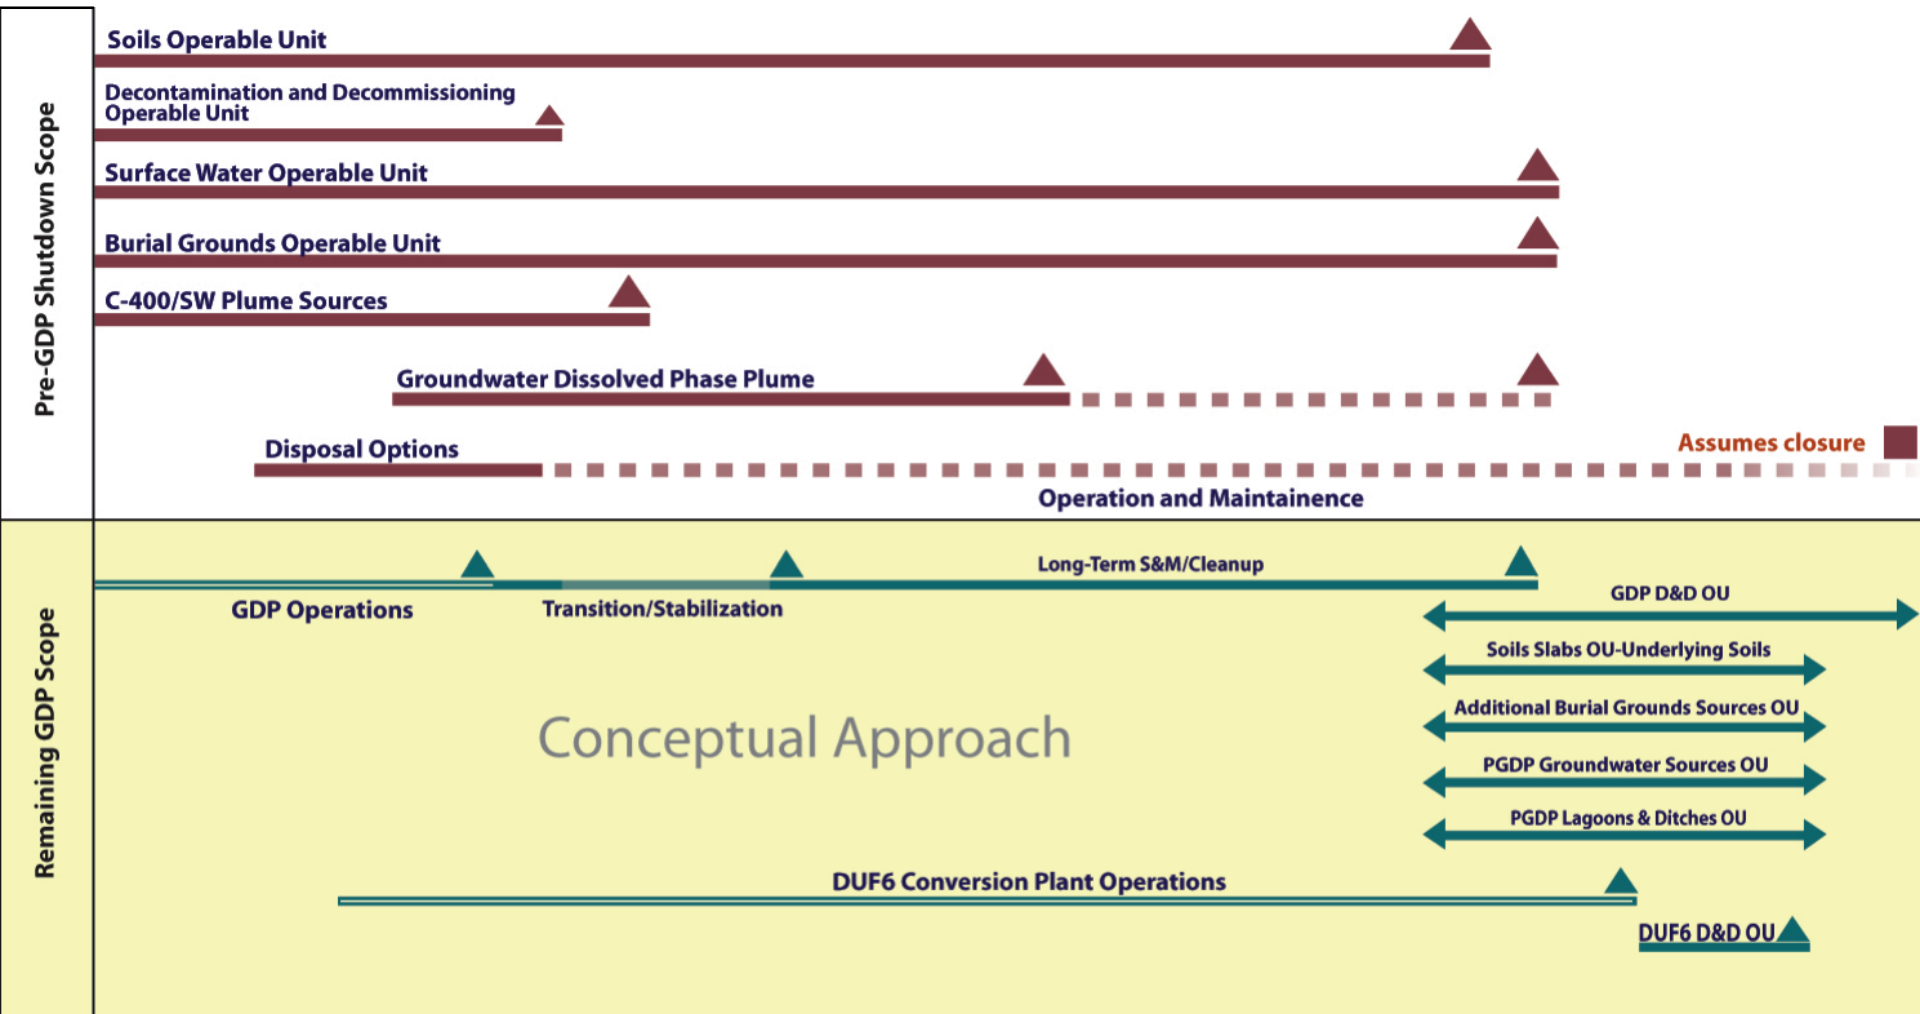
Pre-GDP Shutdown Scope

Soils Operable Unit

Decontamination and Decommissioning Operable Unit

Surface Water Operable Unit

Burial Grounds Operable Unit

C-400/SW Plume Sources

Groundwater Dissolved Phase Plume

Disposal Options

Assumes closure

Operation and Maintainence

Remaining GDP Scope

Long-Term S&M/Cleanup

GDP Operations

Transition/Stabilization

GDP D&D OU

Soils Slabs OU-Underlying Soils

Additional Burial Grounds Sources OU

PGDP Groundwater Sources OU

PGDP Lagoons & Ditches OU

Conceptual Approach

DUF6 Conversion Plant Operations

DUF6 D&D OU